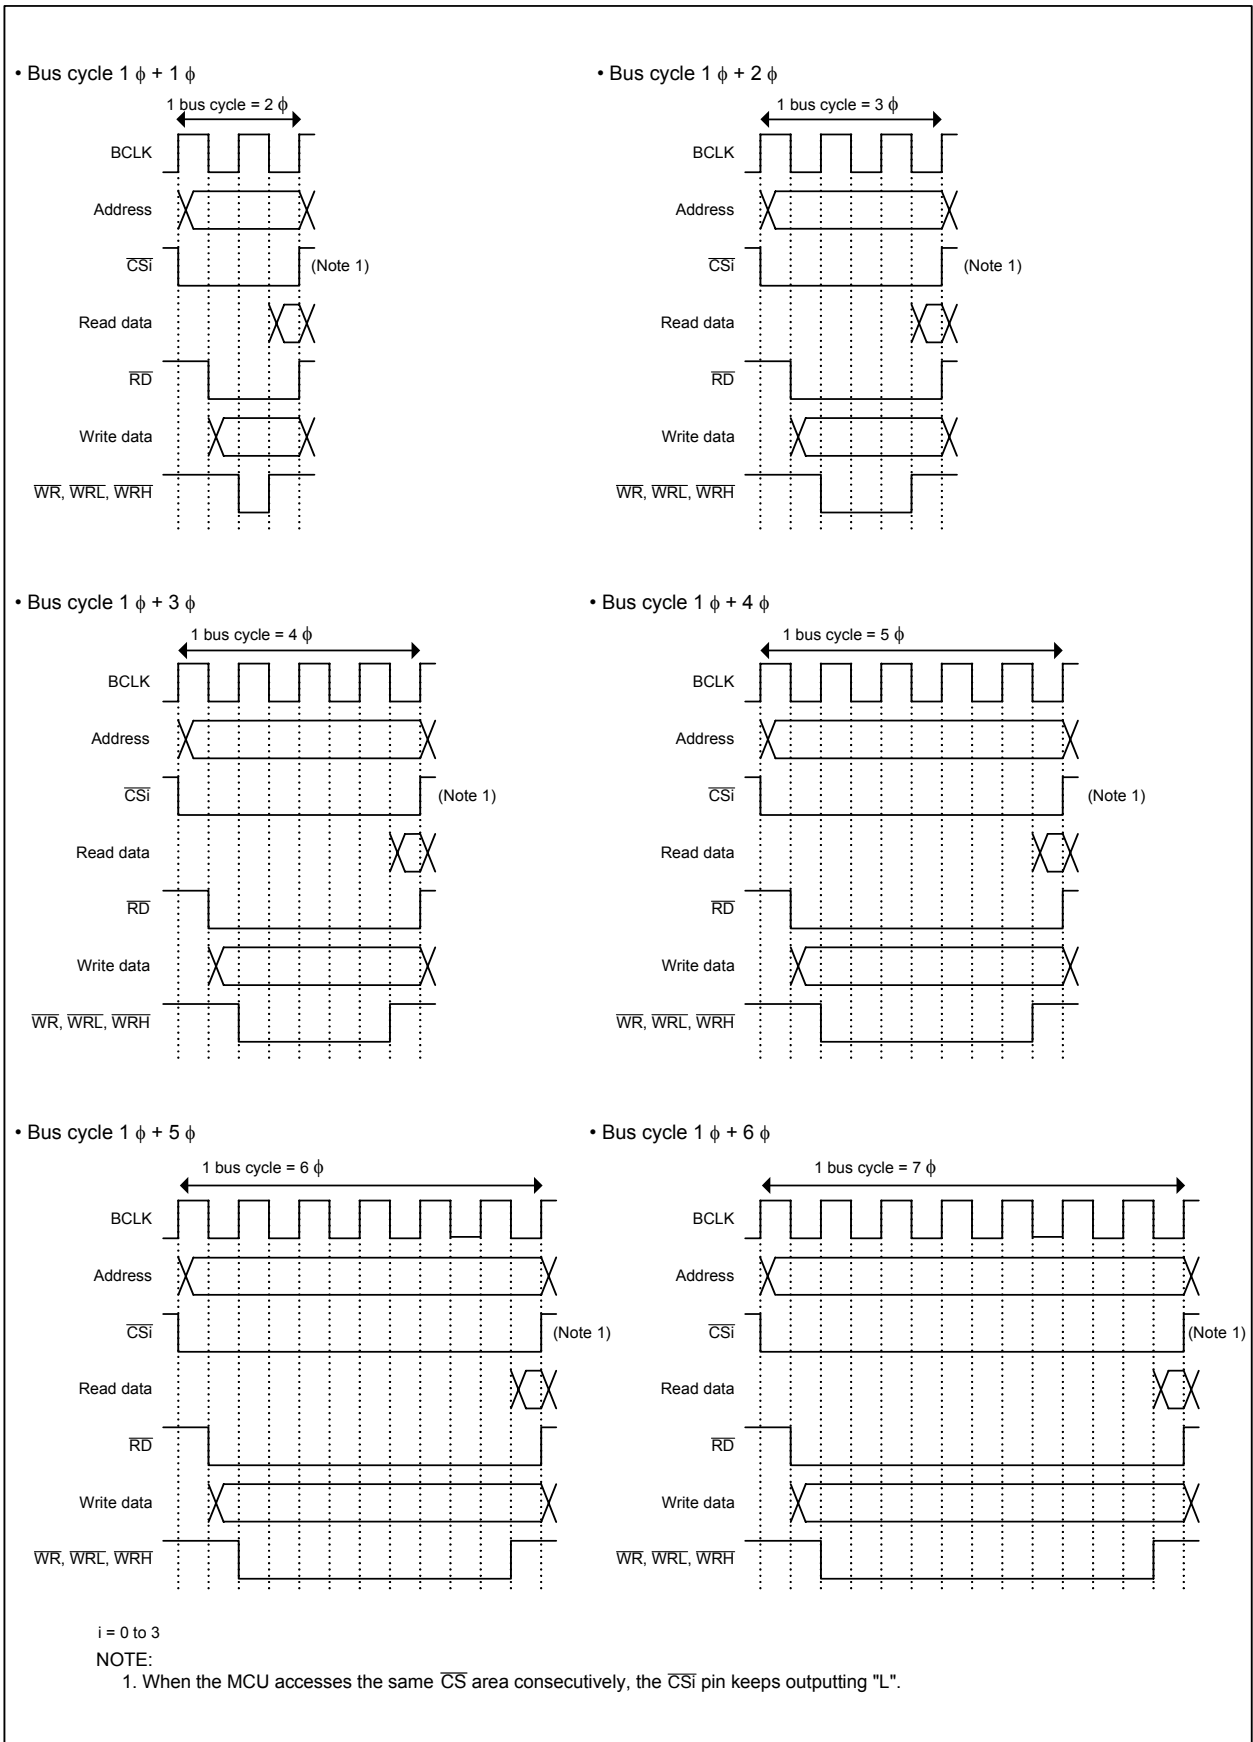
• Bus cycle 1 $\phi$ + 1 $\phi$

1 bus cycle = 2 $\phi$

BCLK

Address

$\overline{CSi}$

(Note 1)

Read data

$\overline{RD}$

Write data

$\overline{WR}$, $\overline{WRL}$, $\overline{WRH}$

• Bus cycle 1 $\phi$ + 2 $\phi$

1 bus cycle = 3 $\phi$

BCLK

Address

$\overline{CSi}$

(Note 1)

Read data

$\overline{RD}$

Write data

$\overline{WR}$, $\overline{WRL}$, $\overline{WRH}$

• Bus cycle 1 $\phi$ + 3 $\phi$

1 bus cycle = 4 $\phi$

BCLK

Address

$\overline{CSi}$

(Note 1)

Read data

$\overline{RD}$

Write data

$\overline{WR}$, $\overline{WRL}$, $\overline{WRH}$

• Bus cycle 1 $\phi$ + 4 $\phi$

1 bus cycle = 5 $\phi$

BCLK

Address

$\overline{CSi}$

(Note 1)

Read data

$\overline{RD}$

Write data

$\overline{WR}$, $\overline{WRL}$, $\overline{WRH}$

• Bus cycle 1 $\phi$ + 5 $\phi$

1 bus cycle = 6 $\phi$

BCLK

Address

$\overline{CSi}$

(Note 1)

Read data

$\overline{RD}$

Write data

$\overline{WR}$, $\overline{WRL}$, $\overline{WRH}$

• Bus cycle 1 $\phi$ + 6 $\phi$

1 bus cycle = 7 $\phi$

BCLK

Address

$\overline{CSi}$

(Note 1)

Read data

$\overline{RD}$

Write data

$\overline{WR}$, $\overline{WRL}$, $\overline{WRH}$

i = 0 to 3

NOTE:
1. When the MCU accesses the same $\overline{CS}$ area consecutively, the $\overline{CSi}$ pin keeps outputting "L".